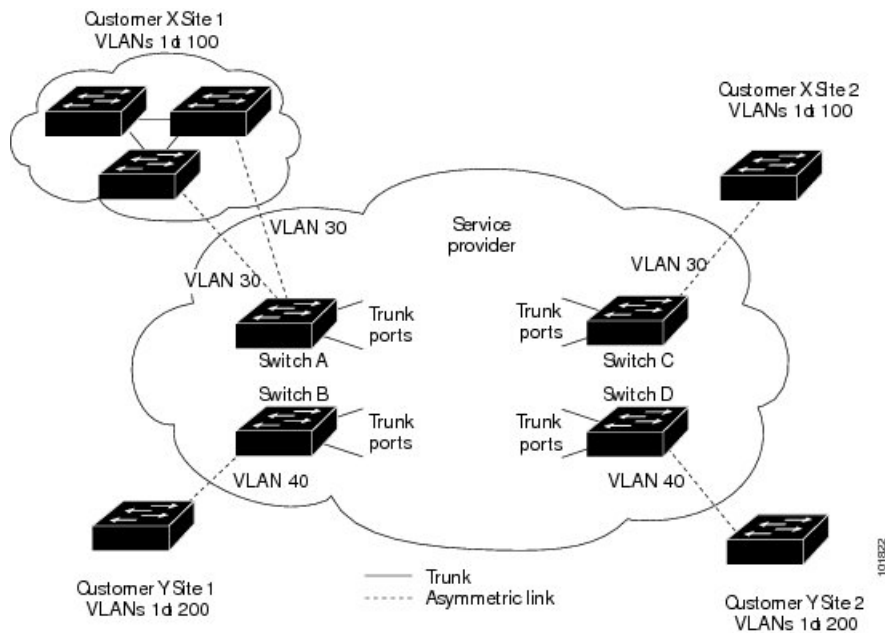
Customer X Site 1
VLANs 1 to 100

Customer X Site 2
VLANs 1 to 100

VLAN 30

Service provider

VLAN 30

VLAN 30

Trunk ports

Switch A

Trunk ports

Switch C

Switch B

Trunk ports

Switch D

Trunk ports

VLAN 40

VLAN 40

Customer Y Site 1
VLANs 1 to 200

Trunk
Asymmetric link

Customer Y Site 2
VLANs 1 to 200

101822